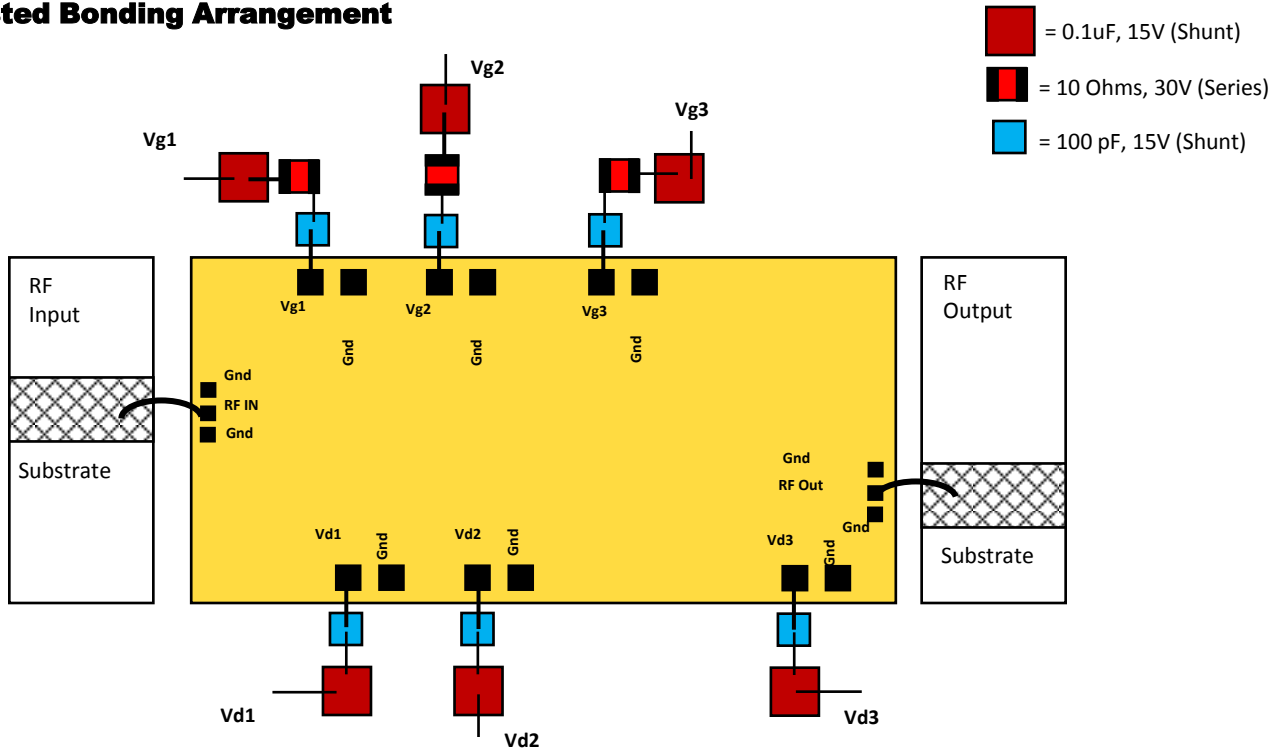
ted Bonding Arrangement

= 0.1uF, 15V (Shunt)

= 10 Ohms, 30V (Series)

= 100 pF, 15V (Shunt)

Vg2

Vg1

Vg3

RF Input

Substrate

Vg1

Vg2

Vg3

Gnd

Gnd

Gnd

Gnd

RF IN

Gnd

RF Output

Substrate

Gnd

RF Out

Gnd

Vd1

Gnd

Vd2

Gnd

Vd3

Gnd

Vd1

Vd2

Vd3